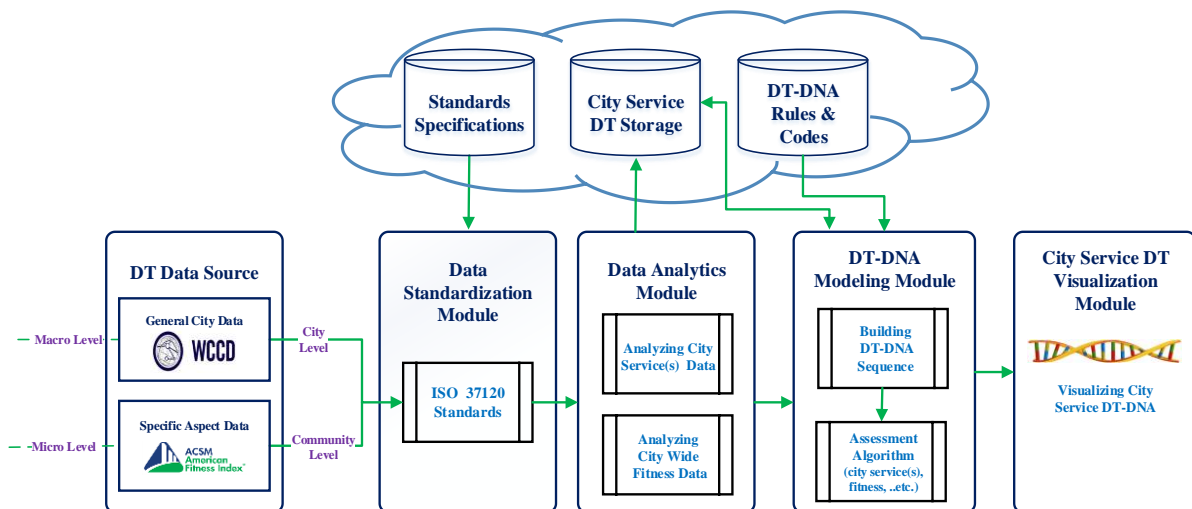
Standards Specifications

City Service DT Storage

DT-DNA Rules & Codes

DT Data Source

General City Data

WCCD

Macro Level

City Level

Specific Aspect Data

ACSM American Fitness Index

Micro Level

Community Level

Data Standardization Module

ISO 37120 Standards

Data Analytics Module

Analyzing City Service(s) Data

Analyzing City Wide Fitness Data

DT-DNA Modeling Module

Building DT-DNA Sequence

Assessment Algorithm (city service(s), fitness, ..etc.)

City Service DT Visualization Module

Visualizing City Service DT-DNA